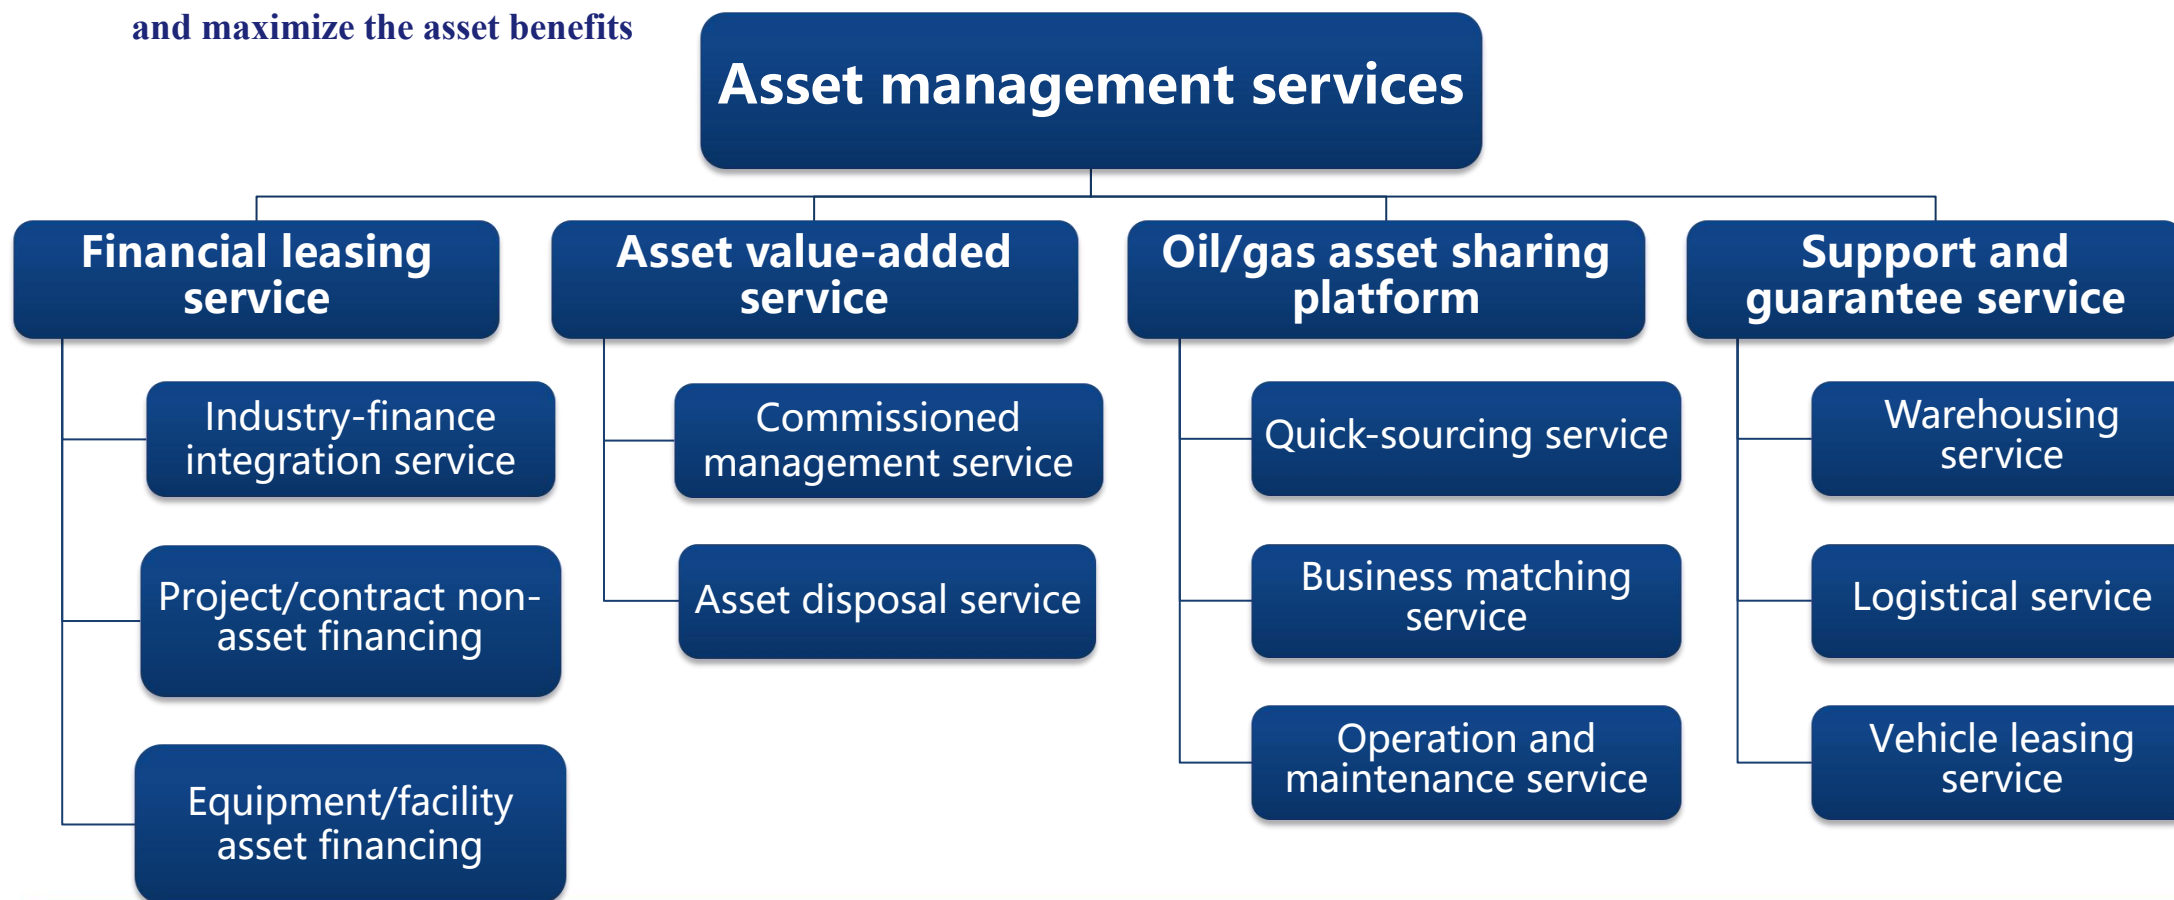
and maximize the asset benefits

Asset management services

Financial leasing service

Industry-finance integration service

Project/contract non-asset financing

Equipment/facility asset financing

Asset value-added service

Commissioned management service

Asset disposal service

Oil/gas asset sharing platform

Quick-sourcing service

Business matching service

Operation and maintenance service

Support and guarantee service

Warehousing service

Logistical service

Vehicle leasing service